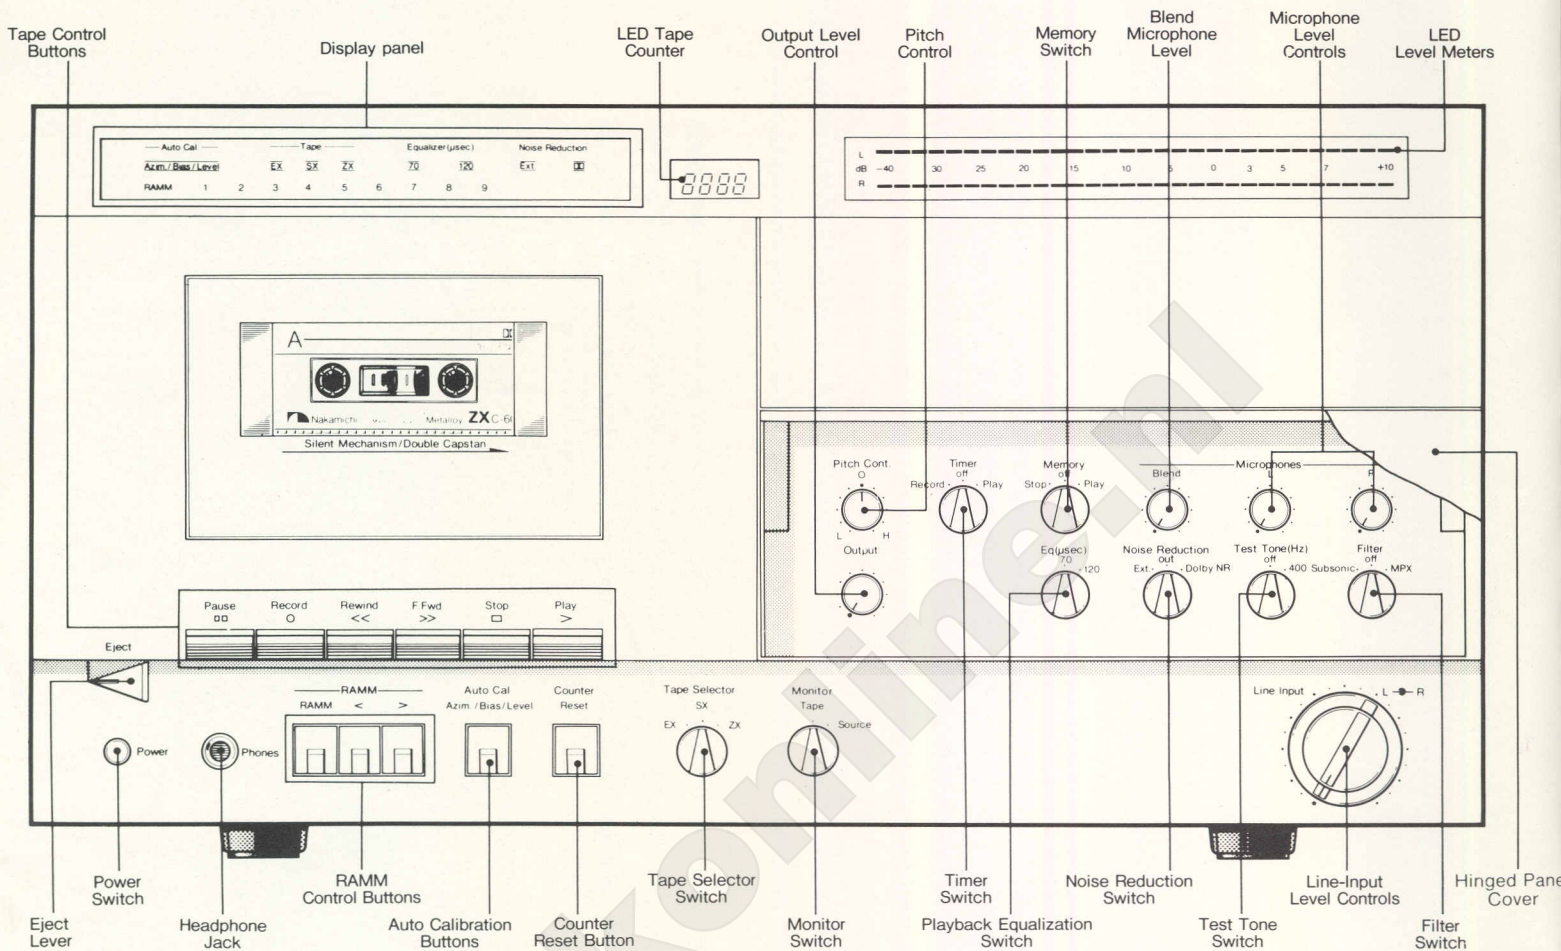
Tape Control Buttons

Display panel

LED Tape Counter

Output Level Control

Pitch Control

Memory Switch

Blend Microphone Level

Microphone Level Controls

LED Level Meters

Auto Cal
Azim./Bias/Level
RAMM 1 2
Tape
EX SX ZX
3 4 5 6
Equalizer(μsec)
70 120
7 8 9
Noise Reduction
Ext
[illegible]

8888

L
dB -40 30 25 20 15 10 5 0 3 5 7 +10
R

A
Nakamichi Metalloy ZX C-60
Silent Mechanism/Double Capstan

Pitch Cont.
O
L H
Output

Timer
off
Record Play

Memory
off
Stop Play

Microphones
Blend L R

Eq(μsec)
70
120

Noise Reduction
out
Ext Dolby NR

Test Tone(Hz)
off
400 Subsonic

Filter
off
MPX

Pause
Record
Rewind
<<
F.Fwd
>>
Stop
Play
>

Eject

Power

Phones

RAMM
RAMM < >

Auto Cal
Azim./Bias/Level

Counter
Reset

Tape Selector
SX
EX ZX

Monitor
Tape
Source

Line Input
L R

Power Switch

RAMM Control Buttons

Tape Selector Switch

Timer Switch

Noise Reduction Switch

Line-Input Level Controls

Hinged Panel Cover

Eject Lever

Headphone Jack

Auto Calibration Buttons

Counter Reset Button

Monitor Switch

Playback Equalization Switch

Test Tone Switch

Filter Switch